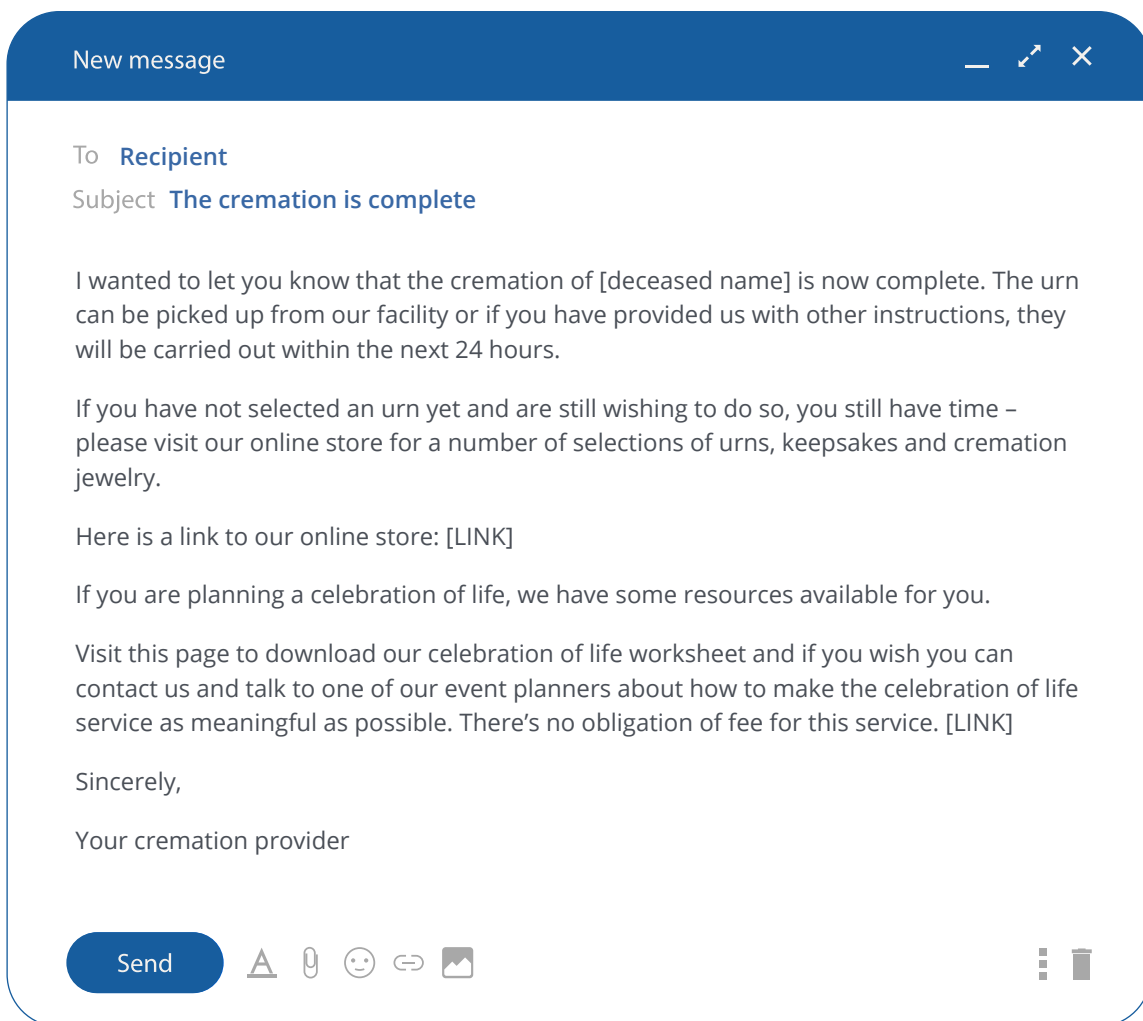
New message

To Recipient

Subject The cremation is complete

I wanted to let you know that the cremation of [deceased name] is now complete. The urn can be picked up from our facility or if you have provided us with other instructions, they will be carried out within the next 24 hours.

If you have not selected an urn yet and are still wishing to do so, you still have time – please visit our online store for a number of selections of urns, keepsakes and cremation jewelry.

Here is a link to our online store: [LINK]

If you are planning a celebration of life, we have some resources available for you.

Visit this page to download our celebration of life worksheet and if you wish you can contact us and talk to one of our event planners about how to make the celebration of life service as meaningful as possible. There’s no obligation of fee for this service. [LINK]

Sincerely,

Your cremation provider

Send